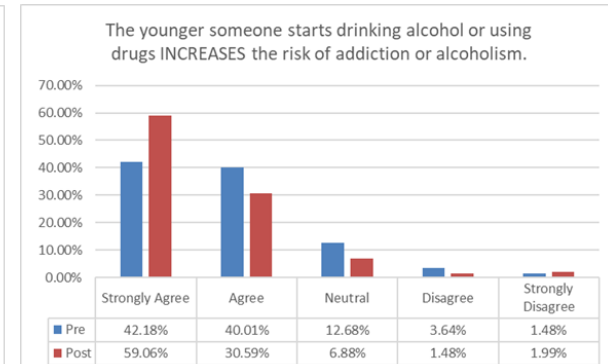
The younger someone starts drinking alcohol or using drugs INCREASES the risk of addiction or alcoholism.

70.00%
60.00%
50.00%
40.00%
30.00%
20.00%
10.00%
0.00%

| | Strongly Agree | Agree | Neutral | Disagree | Strongly Disagree |
|---|---|---|---|---|---|
| Pre | 42.18% | 40.01% | 12.68% | 3.64% | 1.48% |
| Post | 59.06% | 30.59% | 6.88% | 1.48% | 1.99% |